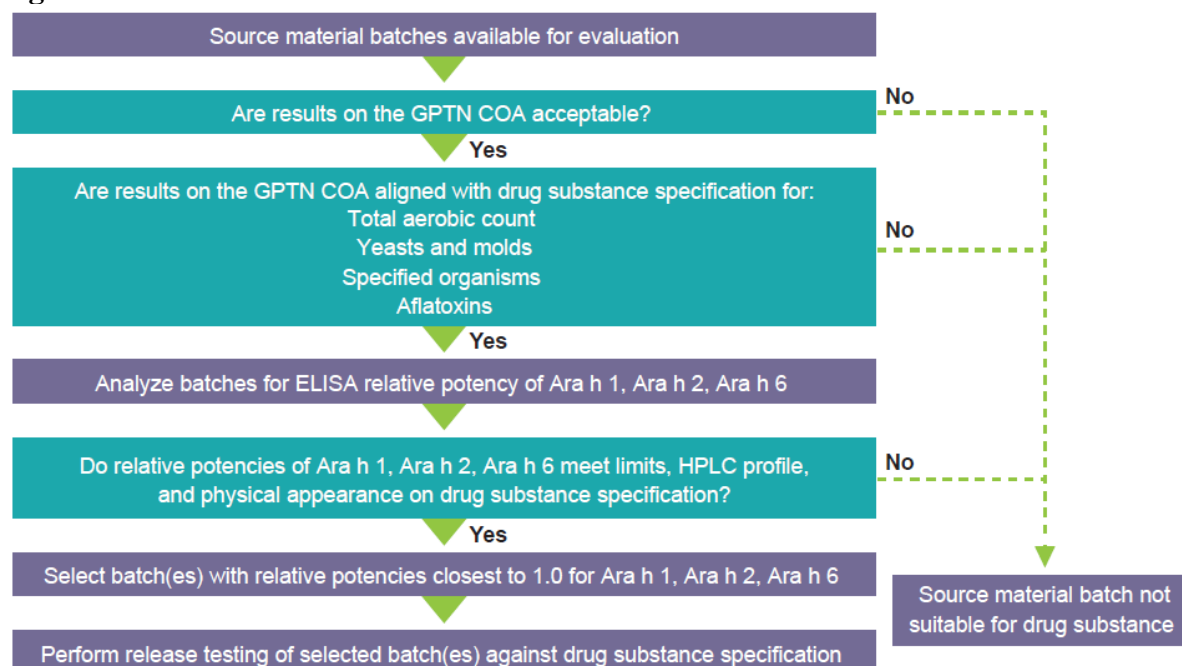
Source material batches available for evaluation

Are results on the GPTN COA acceptable?

No

Yes

Are results on the GPTN COA aligned with drug substance specification for:
Total aerobic count
Yeasts and molds
Specified organisms
Aflatoxins

No

Yes

Analyze batches for ELISA relative potency of Ara h 1, Ara h 2, Ara h 6

Do relative potencies of Ara h 1, Ara h 2, Ara h 6 meet limits, HPLC profile, and physical appearance on drug substance specification?

No

Yes

Select batch(es) with relative potencies closest to 1.0 for Ara h 1, Ara h 2, Ara h 6

Source material batch not suitable for drug substance

Perform release testing of selected batch(es) against drug substance specification